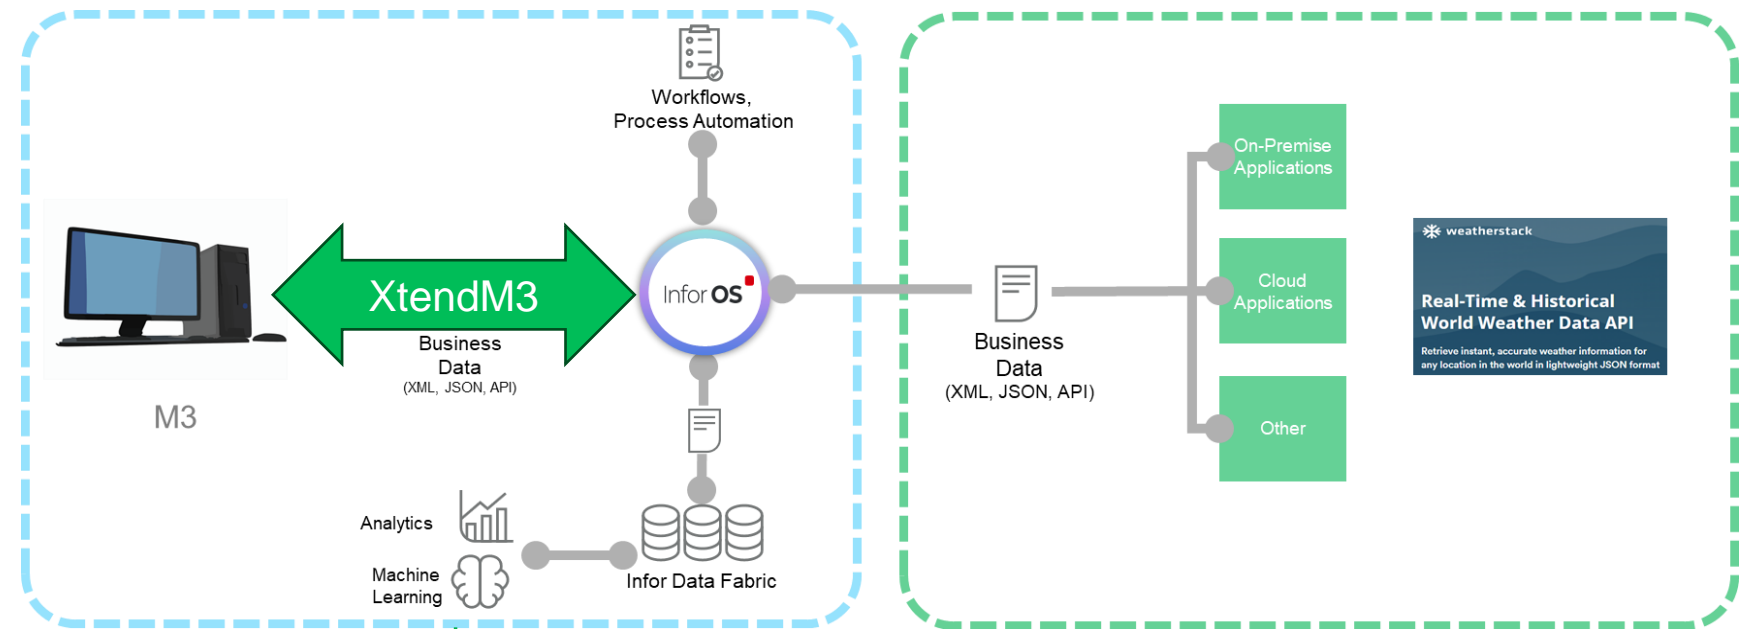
Workflows, Process Automation

XtendM3

Business Data (XML, JSON, API)

Infor OS

M3

Analytics

Machine Learning

Infor Data Fabric

Business Data (XML, JSON, API)

On-Premise Applications

Cloud Applications

Other

weatherstack

Real-Time & Historical World Weather Data API

Retrieve instant, accurate weather information for any location in the world in lightweight JSON format